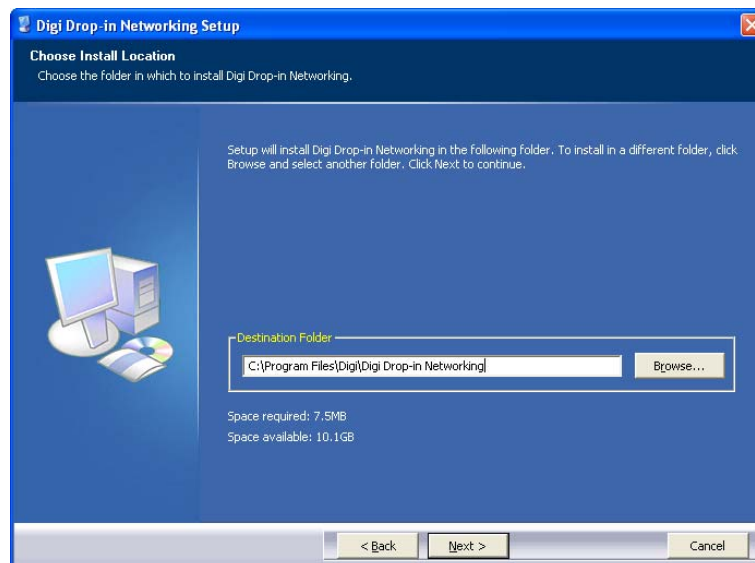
Digi Drop-in Networking Setup

Choose Install Location
Choose the folder in which to install Digi Drop-in Networking.

Setup will install Digi Drop-in Networking in the following folder. To install in a different folder, click Browse and select another folder. Click Next to continue.

Destination Folder
C:\Program Files\Digi\Digi Drop-in Networking
Browse...

Space required: 7.5MB
Space available: 10.1GB

< Back
Next >
Cancel